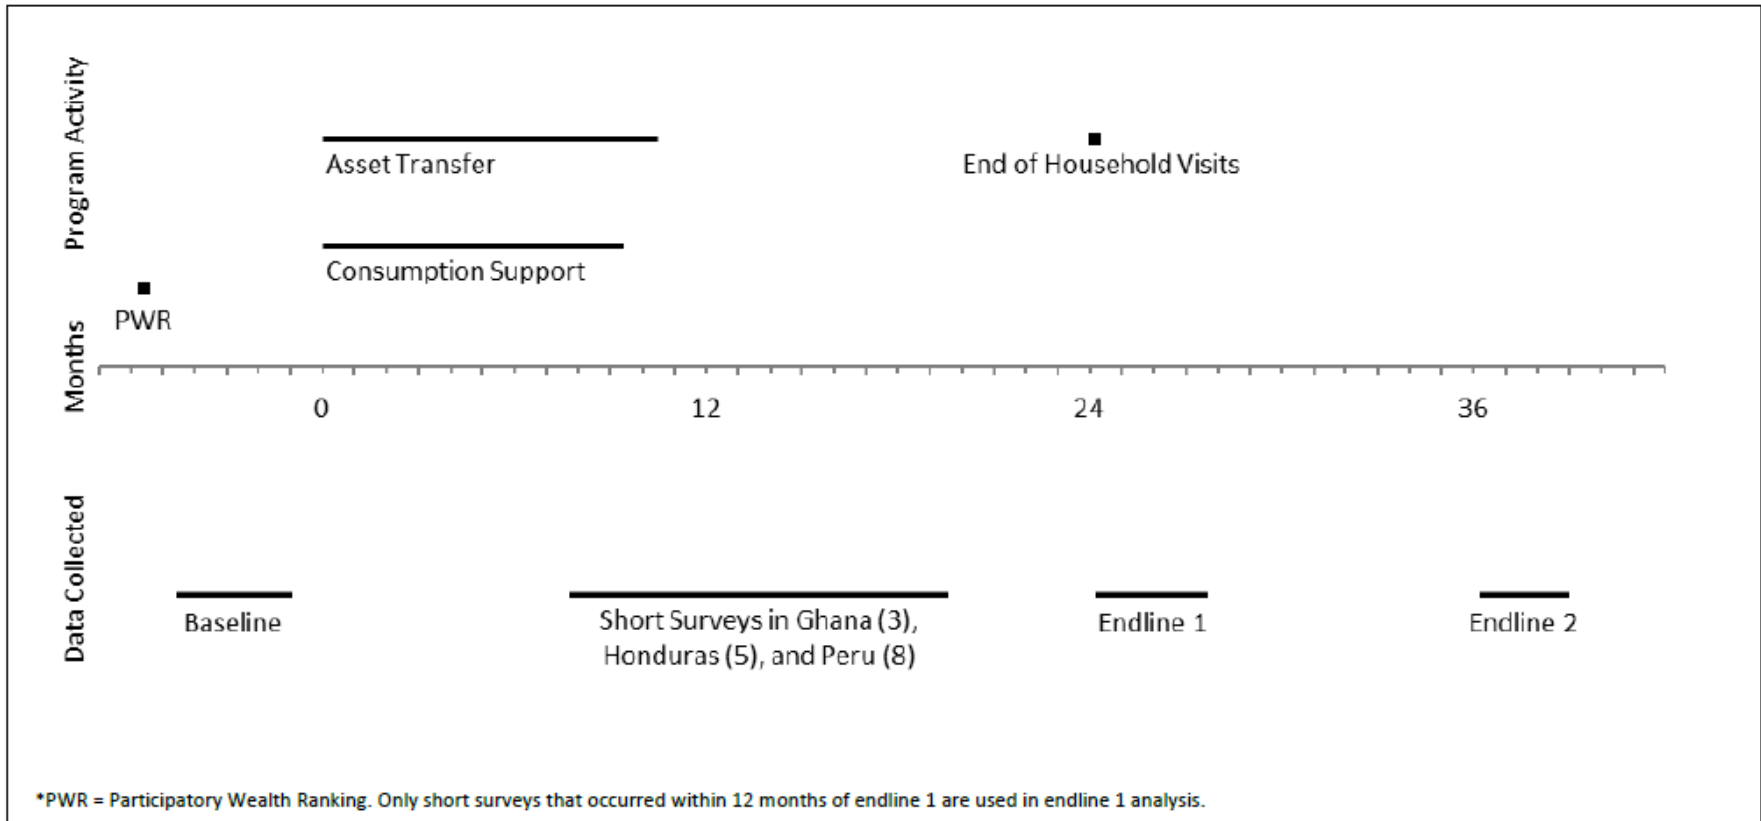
Program Activity

Asset Transfer

End of Household Visits

Consumption Support

PWR

Months

0

12

24

36

Data Collected

Baseline

Short Surveys in Ghana (3), Honduras (5), and Peru (8)

Endline 1

Endline 2

*PWR = Participatory Wealth Ranking. Only short surveys that occurred within 12 months of endline 1 are used in endline 1 analysis.